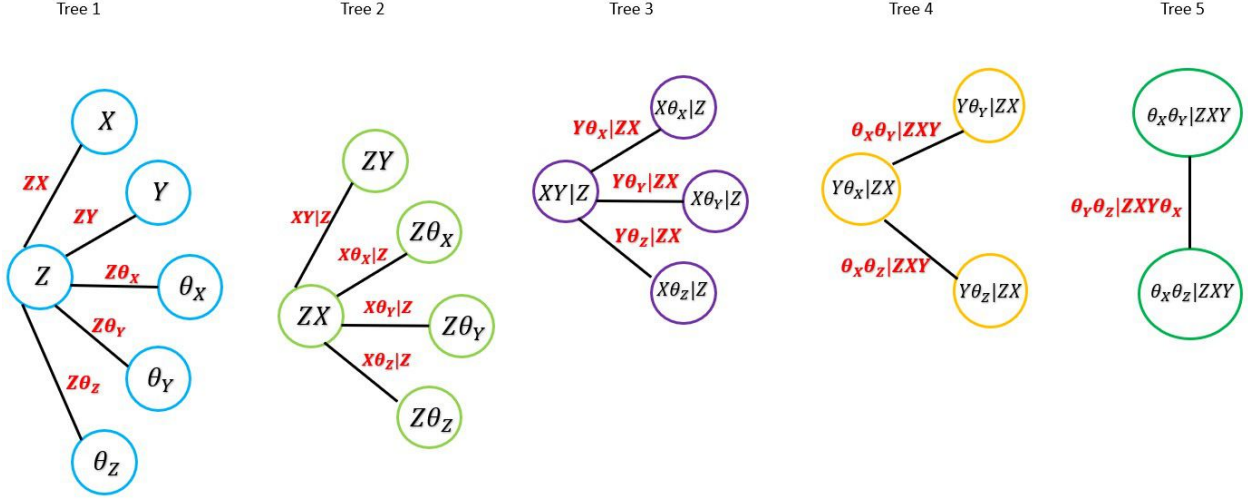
Tree 1

$X$

$ZX$

$Y$

$ZY$

$Z$

$Z\theta_X$

$\theta_X$

$Z\theta_Y$

$\theta_Y$

$Z\theta_Z$

$\theta_Z$

Tree 2

$ZY$

$XY|Z$

$Z\theta_X$

$X\theta_X|Z$

$ZX$

$X\theta_Y|Z$

$Z\theta_Y$

$X\theta_Z|Z$

$Z\theta_Z$

Tree 3

$X\theta_X|Z$

$Y\theta_X|ZX$

$XY|Z$

$Y\theta_Y|ZX$

$X\theta_Y|Z$

$Y\theta_Z|ZX$

$X\theta_Z|Z$

Tree 4

$Y\theta_Y|ZX$

$\theta_X\theta_Y|ZXY$

$Y\theta_X|ZX$

$\theta_X\theta_Z|ZXY$

$Y\theta_Z|ZX$

Tree 5

$\theta_X\theta_Y|ZXY$

$\theta_Y\theta_Z|ZXY\theta_X$

$\theta_X\theta_Z|ZXY$